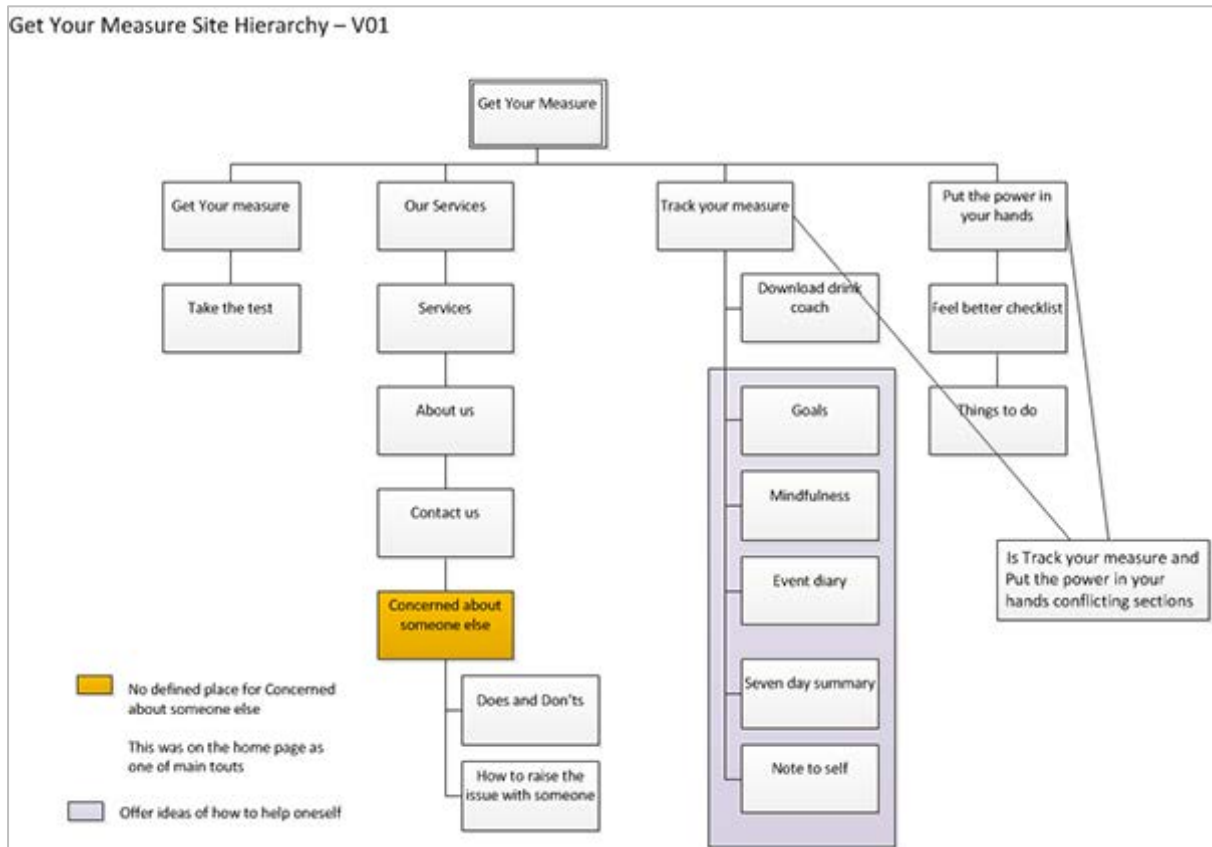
Get Your Measure Site Hierarchy – V01

Get Your Measure

Get Your measure

Take the test

Our Services

Services

About us

Contact us

Concerned about someone else

Does and Don'ts

How to raise the issue with someone

Track your measure

Download drink coach

Goals

Mindfulness

Event diary

Seven day summary

Note to self

Put the power in your hands

Feel better checklist

Things to do

Is Track your measure and Put the power in your hands conflicting sections

No defined place for Concerned about someone else

This was on the home page as one of main touts

Offer ideas of how to help oneself